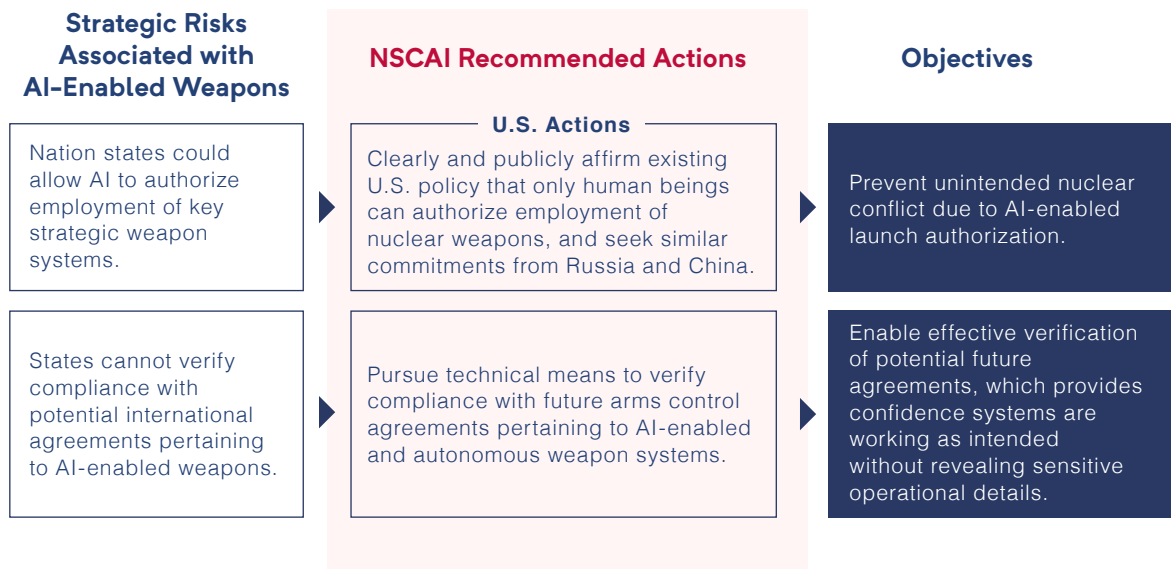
Strategic Risks Associated with AI-Enabled Weapons

NSCAI Recommended Actions

Objectives

U.S. Actions

Nation states could allow AI to authorize employment of key strategic weapon systems.

Clearly and publicly affirm existing U.S. policy that only human beings can authorize employment of nuclear weapons, and seek similar commitments from Russia and China.

Prevent unintended nuclear conflict due to AI-enabled launch authorization.

States cannot verify compliance with potential international agreements pertaining to AI-enabled weapons.

Pursue technical means to verify compliance with future arms control agreements pertaining to AI-enabled and autonomous weapon systems.

Enable effective verification of potential future agreements, which provides confidence systems are working as intended without revealing sensitive operational details.